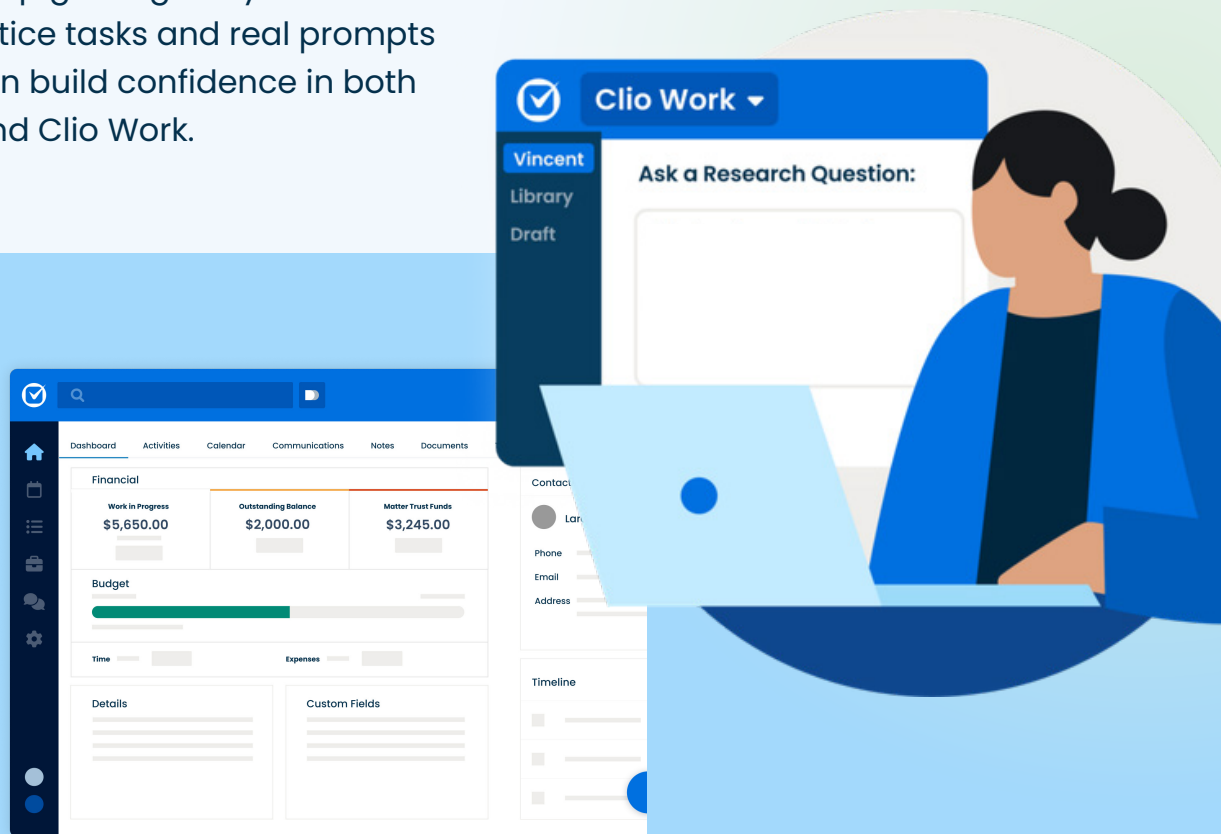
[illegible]tice tasks and real prompts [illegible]n build confidence in both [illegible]nd Clio Work.

Clio Work

Vincent
Library
Draft

Ask a Research Question:

Dashboard
Activities
Calendar
Communications
Notes
Documents

Financial

Work in Progress
$5,650.00

Outstanding Balance
$2,000.00

Matter Trust Funds
$3,245.00

Budget

Time
Expenses

Details
Custom Fields

Contac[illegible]
Lar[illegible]
Phone
Email
Address

Timeline